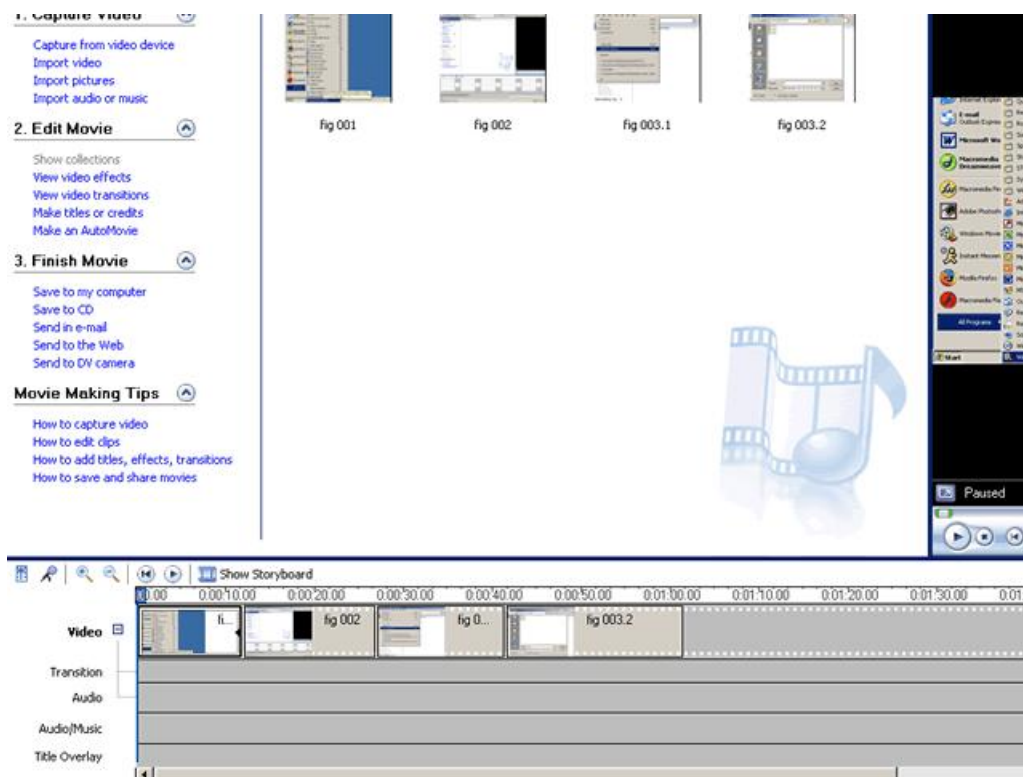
1. Capture Video

Capture from video device
Import video
Import pictures
Import audio or music

2. Edit Movie

Show collections
View video effects
View video transitions
Make titles or credits
Make an AutoMovie

3. Finish Movie

Save to my computer
Save to CD
Send in e-mail
Send to the Web
Send to DV camera

Movie Making Tips

How to capture video
How to edit clips
How to add titles, effects, transitions
How to save and share movies

fig 001
fig 002
fig 003.1
fig 003.2

E-mail
Microsoft Wo
Macromedia Dreamweaver
Macromedia Fir
Adobe Photosh
Windows Movie
Instant Messen
Mozilla Firefox
Macromedia Fla
All Programs
Start

Paused

Show Storyboard

0.00 0:00:10.00 0:00:20.00 0:00:30.00 0:00:40.00 0:00:50.00 0:01:00.00 0:01:10.00 0:01:20.00 0:01:30.00 0:01

Video
fi...
fig 002
fig 0...
fig 003.2
Transition
Audio
Audio/Music
Title Overlay